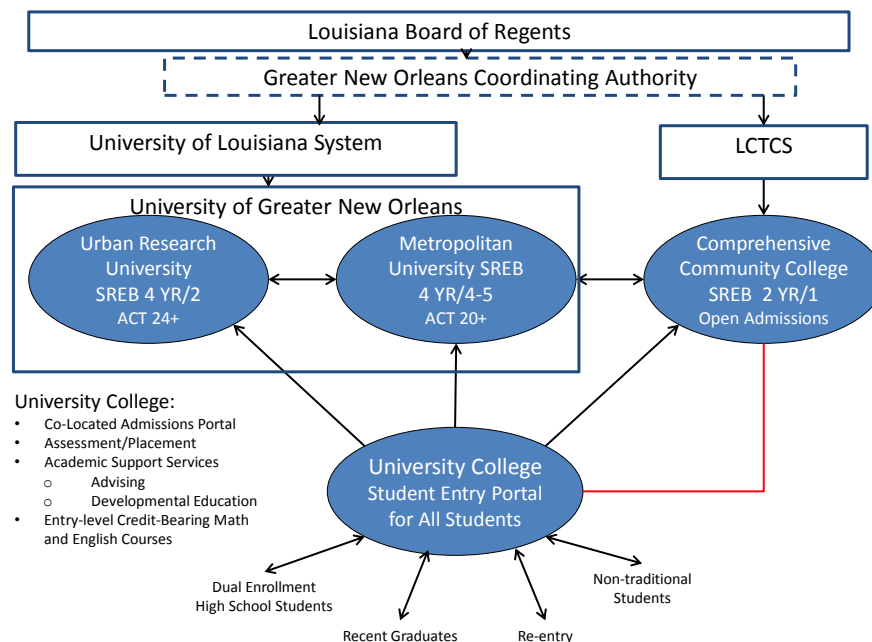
Louisiana Board of Regents

Greater New Orleans Coordinating Authority

University of Louisiana System

LCTCS

University of Greater New Orleans

Urban Research University SREB 4 YR/2 ACT 24+

Metropolitan University SREB 4 YR/4-5 ACT 20+

Comprehensive Community College SREB 2 YR/1 Open Admissions

University College:
• Co-Located Admissions Portal
• Assessment/Placement
• Academic Support Services
  o Advising
  o Developmental Education
• Entry-level Credit-Bearing Math and English Courses

University College Student Entry Portal for All Students

Dual Enrollment High School Students

Non-traditional Students

Recent Graduates

Re-entry